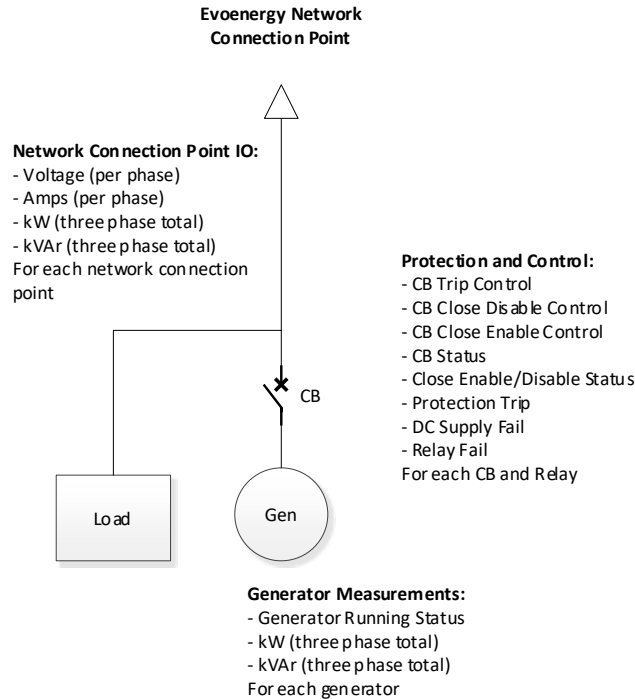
Evoenergy Network Connection Point

Network Connection Point IO:
- Voltage (per phase)
- Amps (per phase)
- kW (three phase total)
- kVAr (three phase total)
For each network connection point

Protection and Control:
- CB Trip Control
- CB Close Disable Control
- CB Close Enable Control
- CB Status
- Close Enable/Disable Status
- Protection Trip
- DC Supply Fail
- Relay Fail
For each CB and Relay

CB

Load

Gen

Generator Measurements:
- Generator Running Status
- kW (three phase total)
- kVAr (three phase total)
For each generator